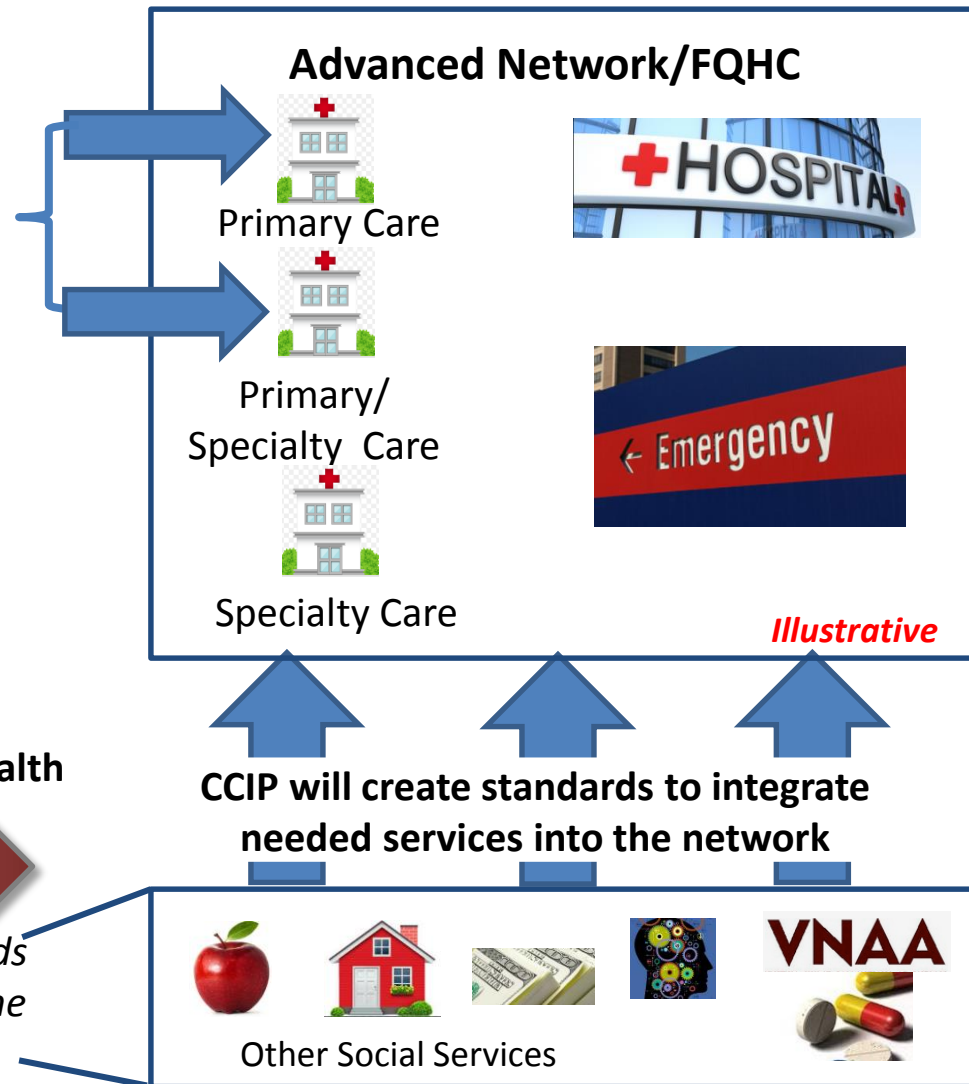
Advanced Network/FQHC

Primary Care

HOSPITAL

Primary/ Specialty Care

Emergency

Specialty Care

Illustrative

alth

CCIP will create standards to integrate needed services into the network

ds

ne

VNAA

Other Social Services